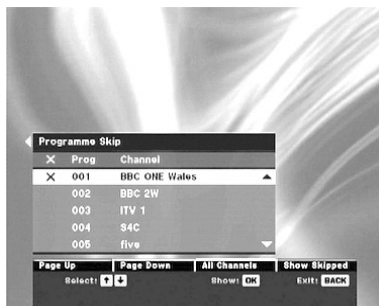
Programme Skip

| X | Prog | Channel |
|---|---|---|
| X | 001 | BBC ONE Wales |
|  | 002 | BBC 2W |
|  | 003 | ITV 1 |
|  | 004 | S4C |
|  | 005 | five |

Page Up | Page Down | All Channels | Show Skipped

Select: ↑ ↓ Show: OK Exit: BACK